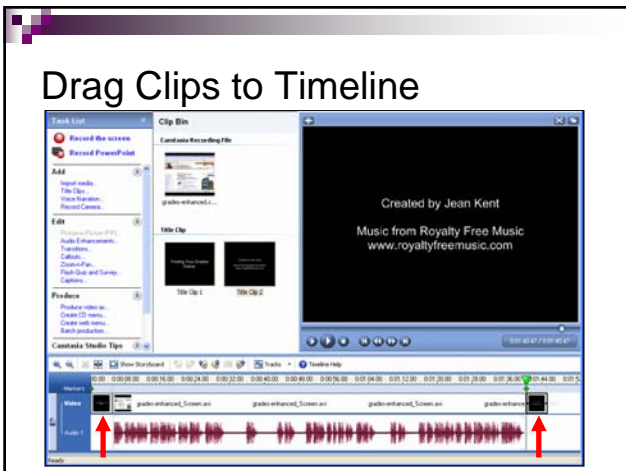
Drag Clips to Timeline

Task List

Record the screen

Record PowerPoint

Add

Import media...
Title Clips...
Voice Narration...
Record Camera...

Edit

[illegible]
Audio Enhancements...
Transitions...
Callouts...
Zoom-n-Pan...
Flash Quiz and Survey...
Captions...

Produce

Produce video as...
Create CD menu...
Create web menu...
Batch production...

Camtasia Studio Tips

Clip Bin

Camtasia Recording File

grades-enhanced.c...

Title Clip

Title Clip 1

Title Clip 2

Created by Jean Kent

Music from Royalty Free Music
www.royaltyfreemusic.com

Show Storyboard

Tracks

Timeline Help

Video

Audio 1

grades-enhanced_Screen.avi

grades-enhanced_Screen.avi

grades-enhanced_Screen.avi

grades-enhanced_Screen.avi

grades-enhance

Ready